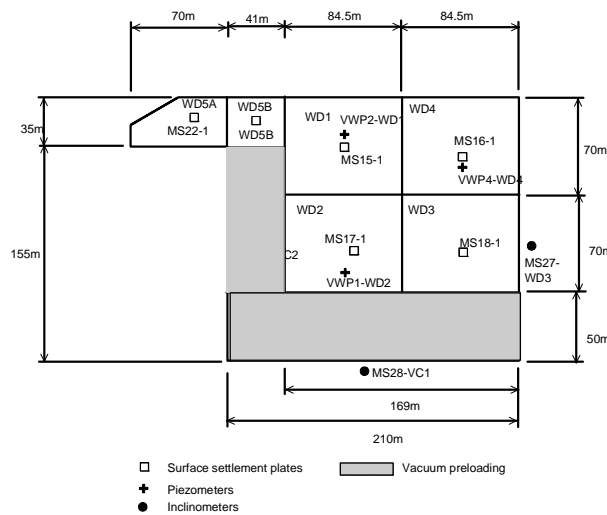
70m
41m
84.5m
84.5m
35m
WD5A
MS22-1
WD5B
WD5B
WD1
VWP2-WD1
MS15-1
WD4
MS16-1
VWP4-WD4
70m
155m
WD2
C2
MS17-1
VWP1-WD2
WD3
MS18-1
MS27-WD3
70m
50m
MS28-VC1
169m
210m

Surface settlement plates
Vacuum preloading
Piezometers
Inclinometers